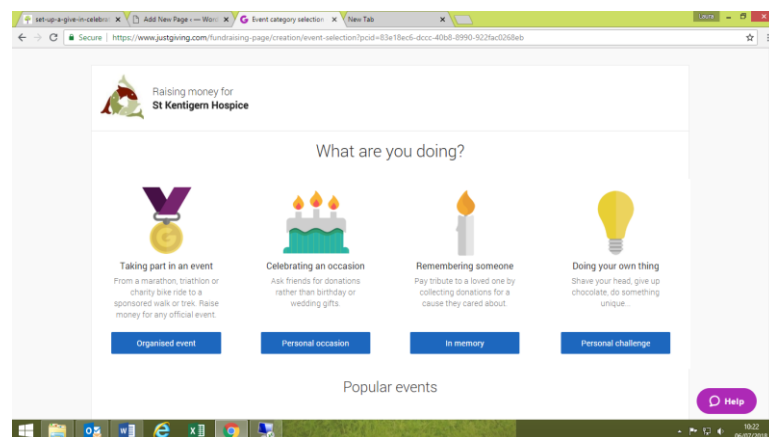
set-up-a-give-in-celebra ×
Add New Page ‹ — Word ×
Event category selection ×
New Tab ×
Laura
Secure | https://www.justgiving.com/fundraising-page/creation/event-selection?pcid=83e18ec6-dccc-40b8-8990-922fac0268eb

Raising money for
St Kentigern Hospice

What are you doing?

Taking part in an event
From a marathon, triathlon or charity bike ride to a sponsored walk or trek. Raise money for any official event.
Organised event

Celebrating an occasion
Ask friends for donations rather than birthday or wedding gifts.
Personal occasion

Remembering someone
Pay tribute to a loved one by collecting donations for a cause they cared about.
In memory

Doing your own thing
Shave your head, give up chocolate, do something unique...
Personal challenge

Popular events

Help

10:22
06/07/2018